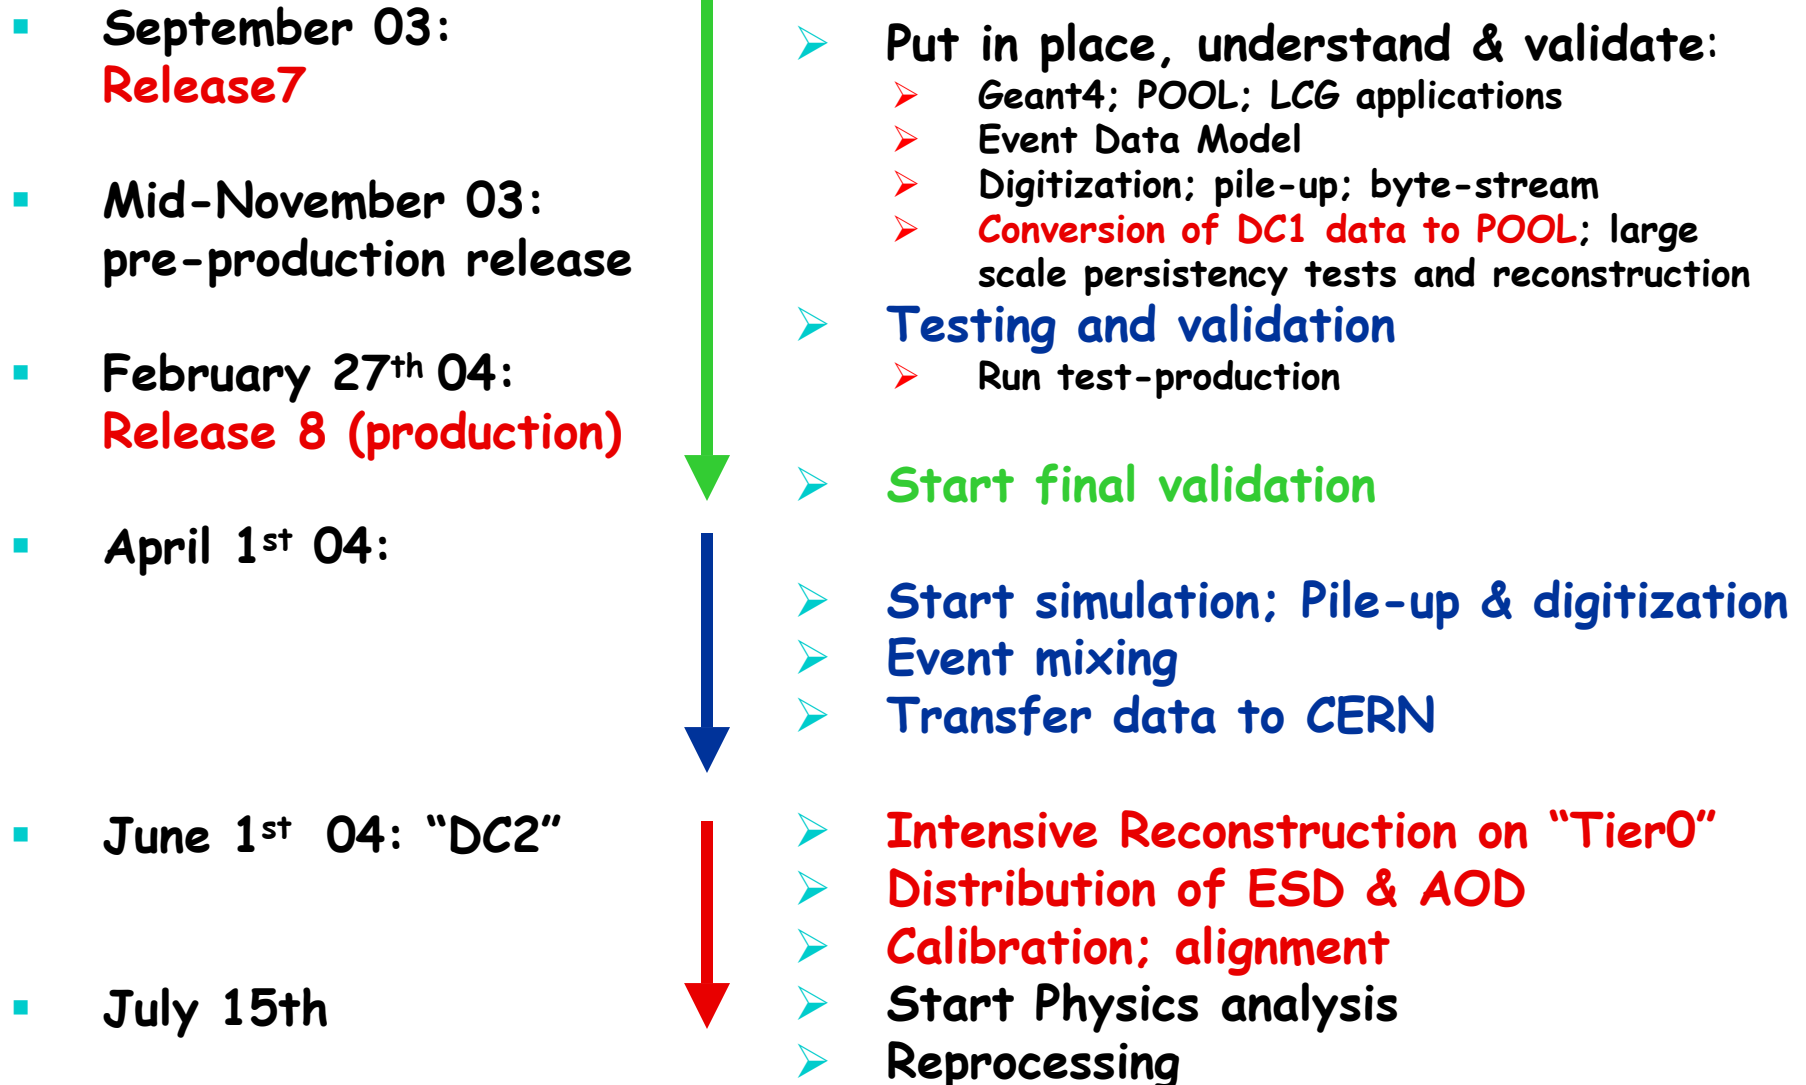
September 03:
Release7

Mid-November 03:
pre-production release

February 27$^{th}$ 04:
Release 8 (production)

April 1$^{st}$ 04:

June 1$^{st}$ 04: “DC2”

July 15th

Put in place, understand & validate:
Geant4; POOL; LCG applications
Event Data Model
Digitization; pile-up; byte-stream
Conversion of DC1 data to POOL; large scale persistency tests and reconstruction

Testing and validation
Run test-production

Start final validation

Start simulation; Pile-up & digitization
Event mixing
Transfer data to CERN

Intensive Reconstruction on “Tier0”
Distribution of ESD & AOD
Calibration; alignment
Start Physics analysis
Reprocessing